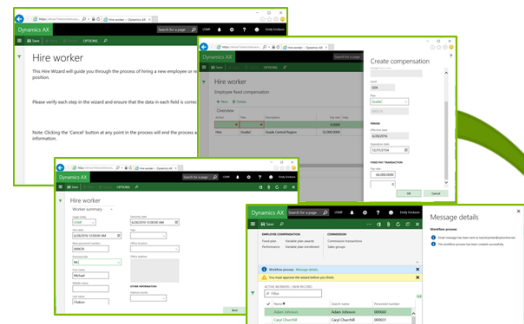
Dynamics AX
Hire worker
This Hire Wizard will guide you through the process of hiring a new employee or worker position.
Please verify each step in the wizard and ensure that the data in each field is correct
Note: Clicking the 'Cancel' button at any point in the process will end the process and information.

Dynamics AX
Hire worker
Employee fixed compensation
Overview
Hire
Create compensation
OK
Cancel

Dynamics AX
Hire worker
Worker summary

Dynamics AX
EMPLOYEE COMPENSATION
COMMISSION
Fixed plan
Variable plan
Commissions transactions
Performance
Variable plan enrollment
Sales groups
Workflow process
Message details
ACTIVE WORKERS
Adam Johnson
Carol Churchill
Message details
Workflow process